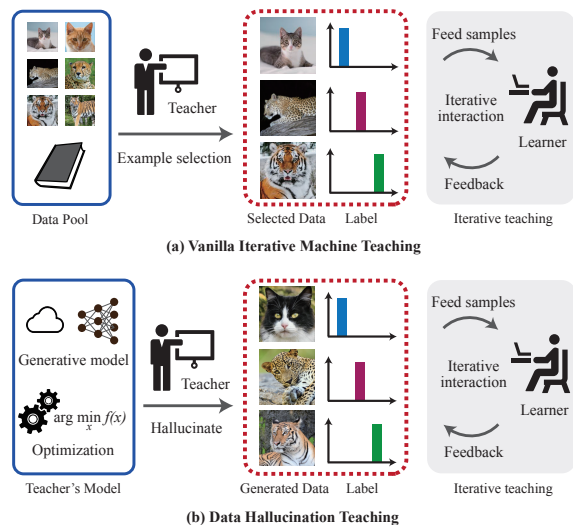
Feed samples

Teacher

Iterative interaction

Learner

Example selection

Feedback

Data Pool

Selected Data

Label

Iterative teaching

(a) Vanilla Iterative Machine Teaching

Feed samples

Generative model

Teacher

Iterative interaction

Learner

$\arg\min_x f(x)$

Hallucinate

Optimization

Feedback

Teacher's Model

Generated Data

Label

Iterative teaching

(b) Data Hallucination Teaching